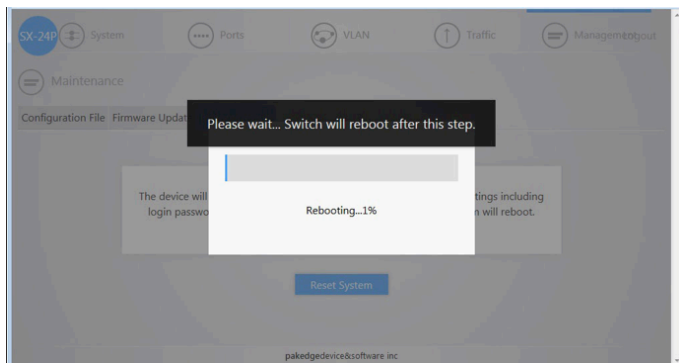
SX-24P System Ports VLAN Traffic Management Logout

Maintenance

Configuration File Firmware Updat

Please wait... Switch will reboot after this step.

The device will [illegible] tings including login passwo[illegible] n will reboot.

Rebooting...1%

Reset System

pakedgedevice&software inc